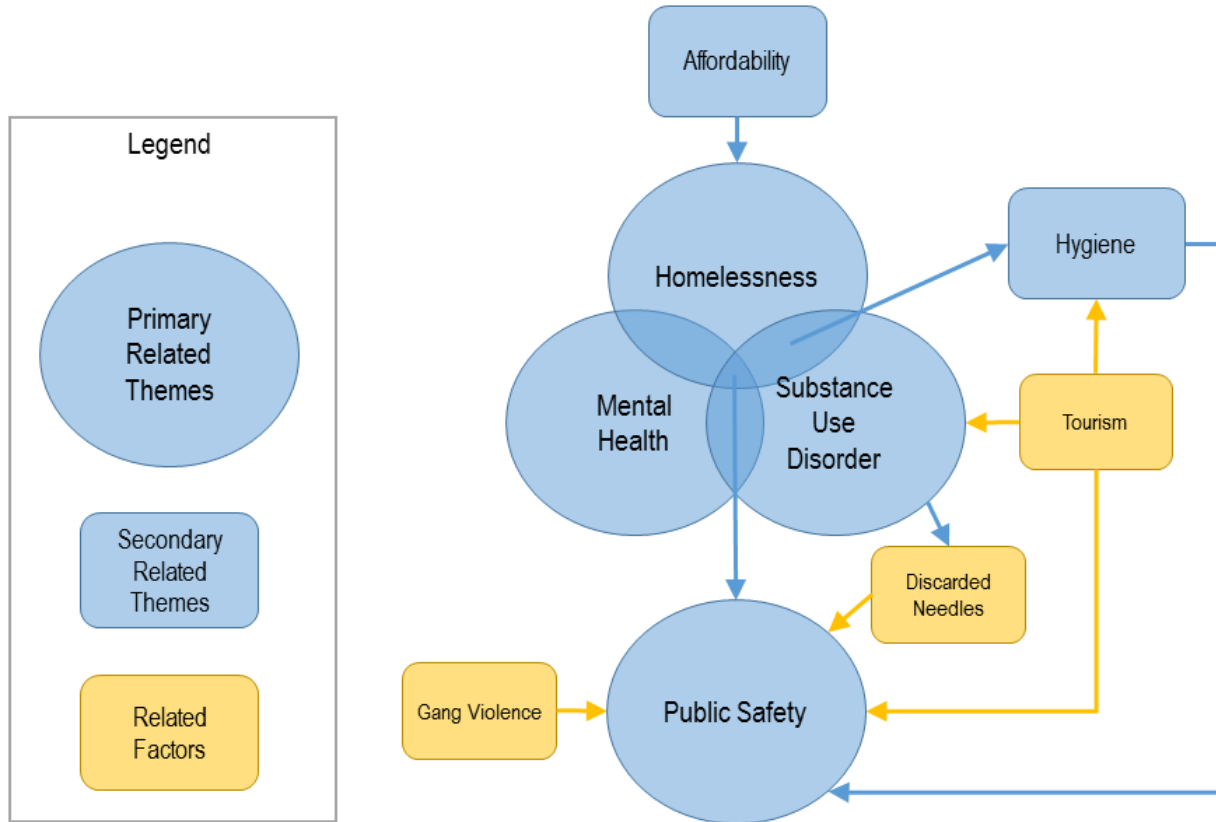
Legend

Primary Related Themes

Secondary Related Themes

Related Factors

Affordability

Homelessness

Hygiene

Mental Health

Substance Use Disorder

Tourism

Discarded Needles

Gang Violence

Public Safety